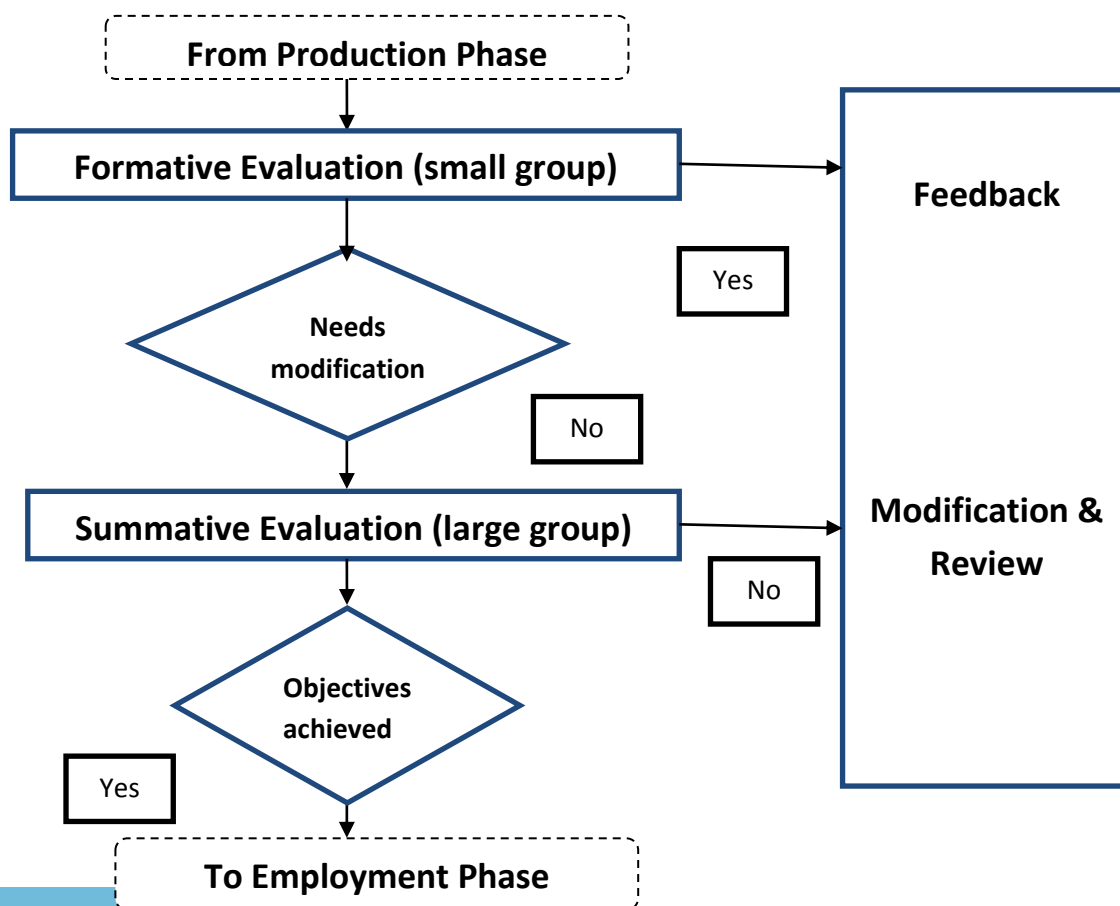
From Production Phase

Formative Evaluation (small group)

Feedback

Yes

Needs modification

No

Summative Evaluation (large group)

Modification & Review

No

Objectives achieved

Yes

To Employment Phase